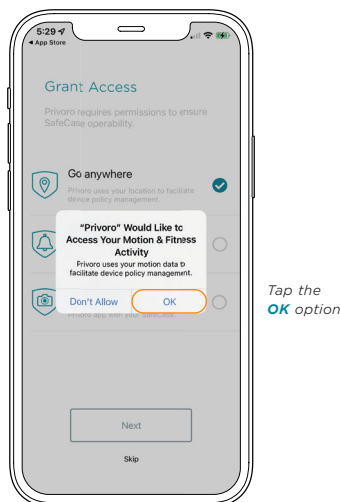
5:29
◂ App Store

Grant Access

Privoro requires permissions to ensure SafeCase operability.

Go anywhere

Privoro uses your location to facilitate device policy management.

"Privoro" Would Like to Access Your Motion & Fitness Activity

Privoro uses your motion data to facilitate device policy management.

Don't Allow

OK

Privoro app with your SafeCase.

Next

Skip

Tap the **OK** option